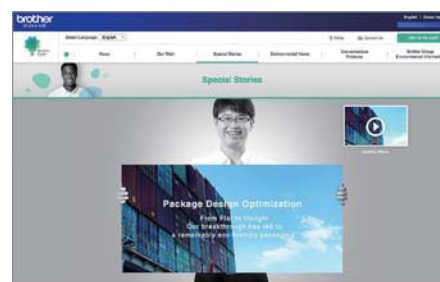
brother
at your side

Select Language English

News | Our Wish | Special Stories | Environmental News | Eco-conscious Products | Brother Group Environmental Information

Special Stories

Package Design Optimization

From Plastic thought
Our breakthrough has led to
a remarkably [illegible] package

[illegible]